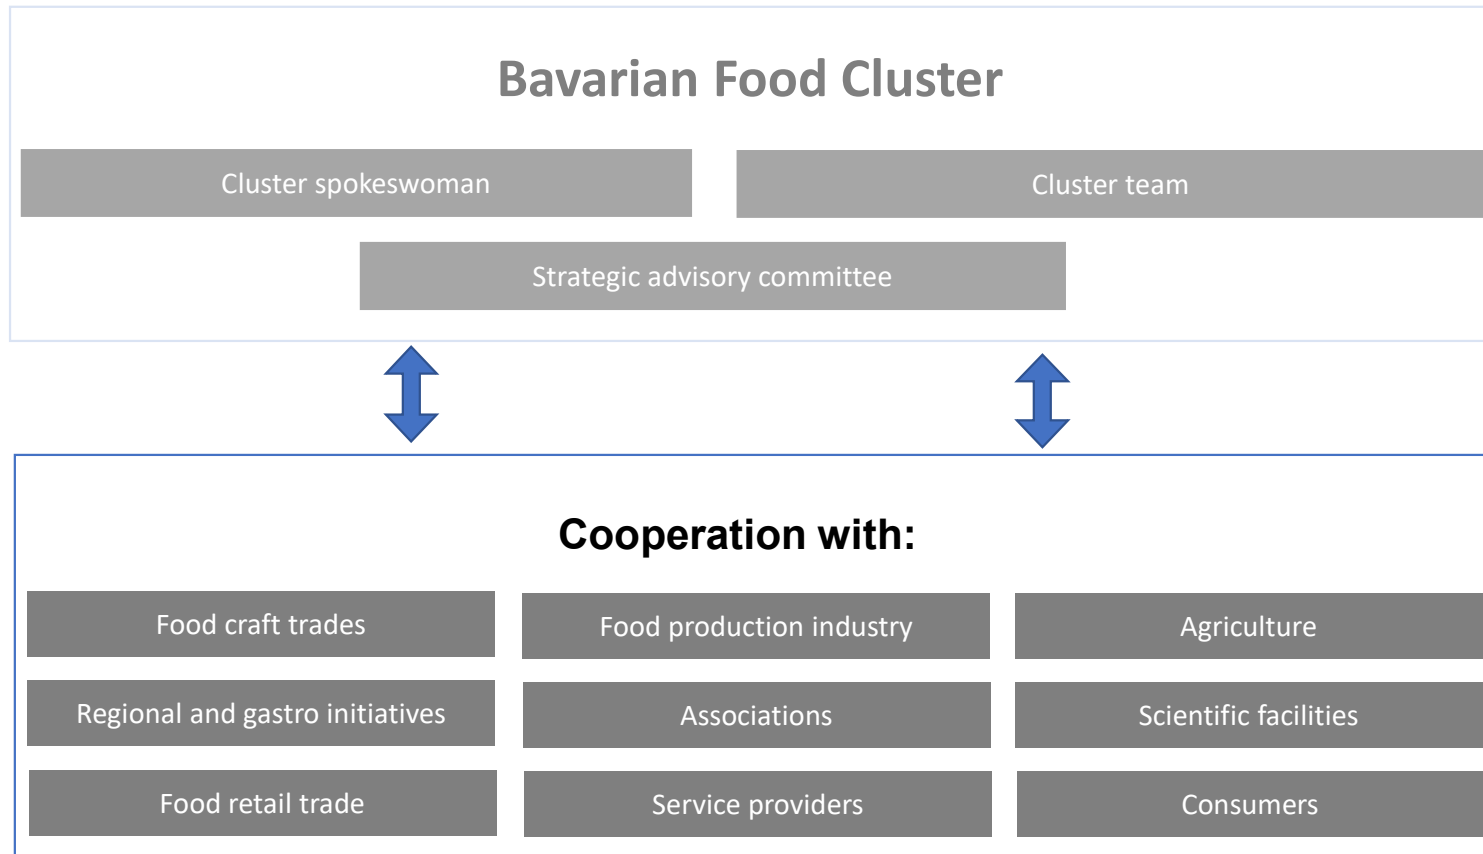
Bavarian Food Cluster

Cluster spokeswoman

Cluster team

Strategic advisory committee

Cooperation with:

Food craft trades

Food production industry

Agriculture

Regional and gastro initiatives

Associations

Scientific facilities

Food retail trade

Service providers

Consumers